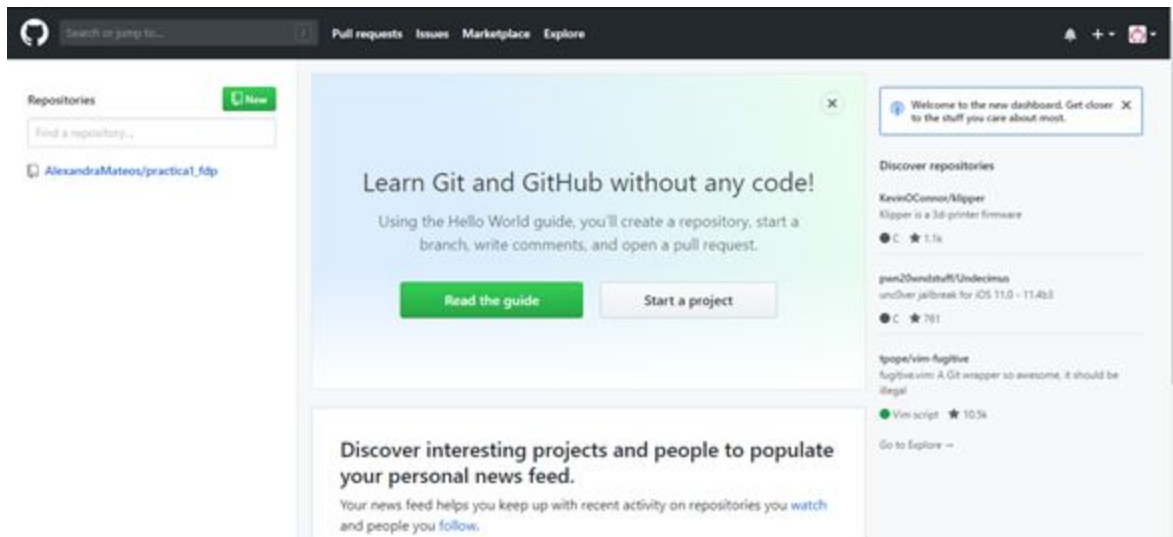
Search or jump to... /

Pull requests Issues Marketplace Explore

Repositories

New

Find a repository...

AlexandraMateos/practica1_fdp

Learn Git and GitHub without any code!

Using the Hello World guide, you'll create a repository, start a branch, write comments, and open a pull request.

Read the guide

Start a project

Discover interesting projects and people to populate your personal news feed.

Your news feed helps you keep up with recent activity on repositories you watch and people you follow.

Welcome to the new dashboard. Get closer to the stuff you care about most.

Discover repositories

KevinOConnor/klipper

Klipper is a 3d-printer firmware

C ★ 1.1k

pwn20wndstuff/Undecimus

unc0ver jailbreak for iOS 11.0 - 11.4b3

C ★ 761

tpope/vim-fugitive

fugitive.vim: A Git wrapper so awesome, it should be illegal

Vim script ★ 10.5k

Go to Explore →